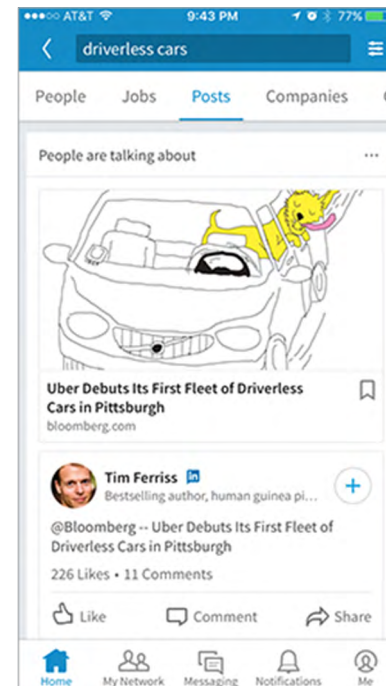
●●●○○ AT&T 9:43 PM 77%

driverless cars

People Jobs Posts Companies

People are talking about ···

Uber Debuts Its First Fleet of Driverless Cars in Pittsburgh
bloomberg.com

Tim Ferriss in
Bestselling author, human guinea pi...

@Bloomberg -- Uber Debuts Its First Fleet of Driverless Cars in Pittsburgh

226 Likes • 11 Comments

Like Comment Share

Home My Network Messaging Notifications Me